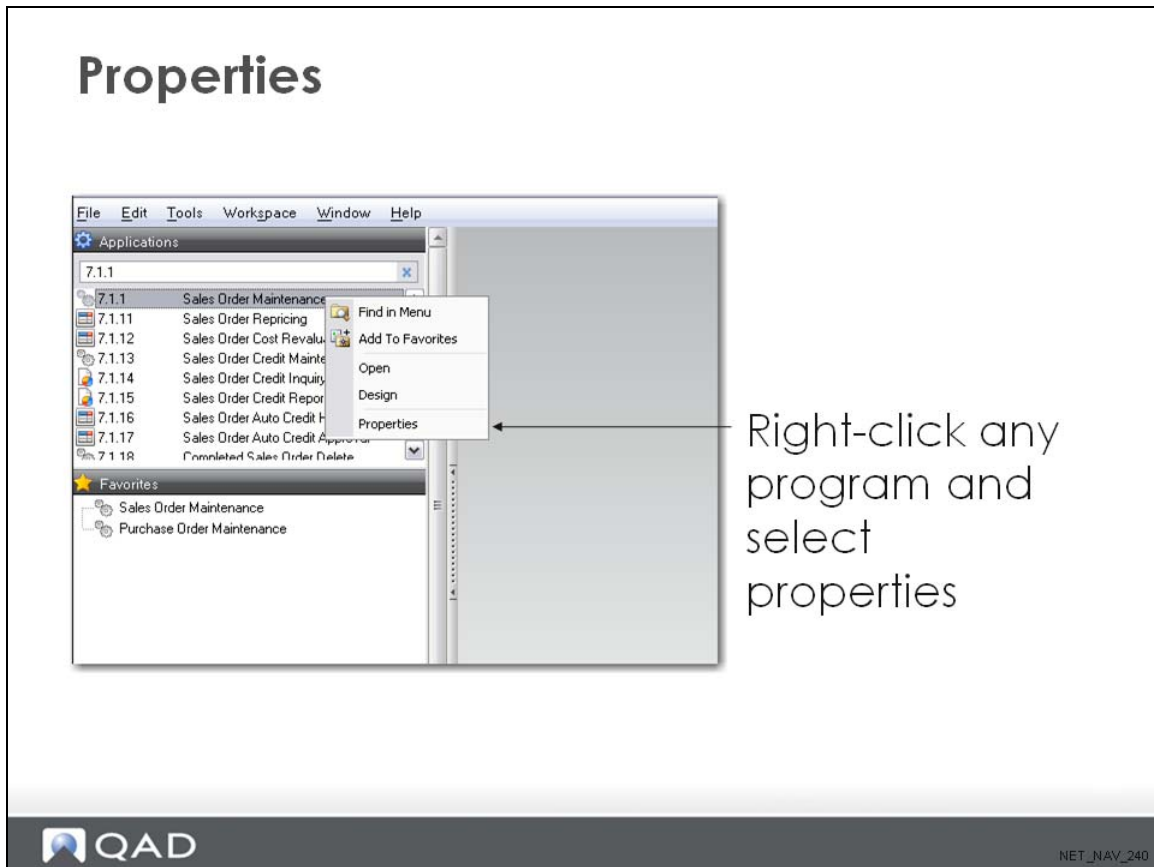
Properties

File Edit Tools Workspace Window Help

Applications

7.1.1

| | |
|---|---|
| 7.1.1 | Sales Order Maintenance |
| 7.1.11 | Sales Order Repricing |
| 7.1.12 | Sales Order Cost Revalu |
| 7.1.13 | Sales Order Credit Mainte |
| 7.1.14 | Sales Order Credit Inquiry |
| 7.1.15 | Sales Order Credit Repor |
| 7.1.16 | Sales Order Auto Credit H |
| 7.1.17 | Sales Order Auto Credit Appro |
| 7.1.18 | Completed Sales Order Delete |

Find in Menu
Add To Favorites
Open
Design
Properties

Favorites

Sales Order Maintenance
Purchase Order Maintenance

Right-click any program and select properties

QAD

NET_NAV_240